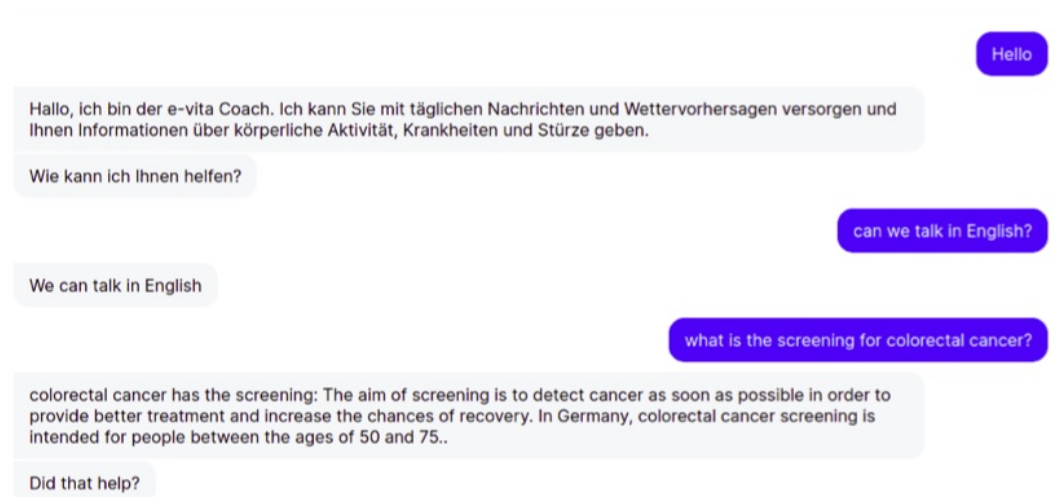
Hello

Hallo, ich bin der e-vita Coach. Ich kann Sie mit täglichen Nachrichten und Wettervorhersagen versorgen und Ihnen Informationen über körperliche Aktivität, Krankheiten und Stürze geben.

Wie kann ich Ihnen helfen?

can we talk in English?

We can talk in English

what is the screening for colorectal cancer?

colorectal cancer has the screening: The aim of screening is to detect cancer as soon as possible in order to provide better treatment and increase the chances of recovery. In Germany, colorectal cancer screening is intended for people between the ages of 50 and 75..

Did that help?